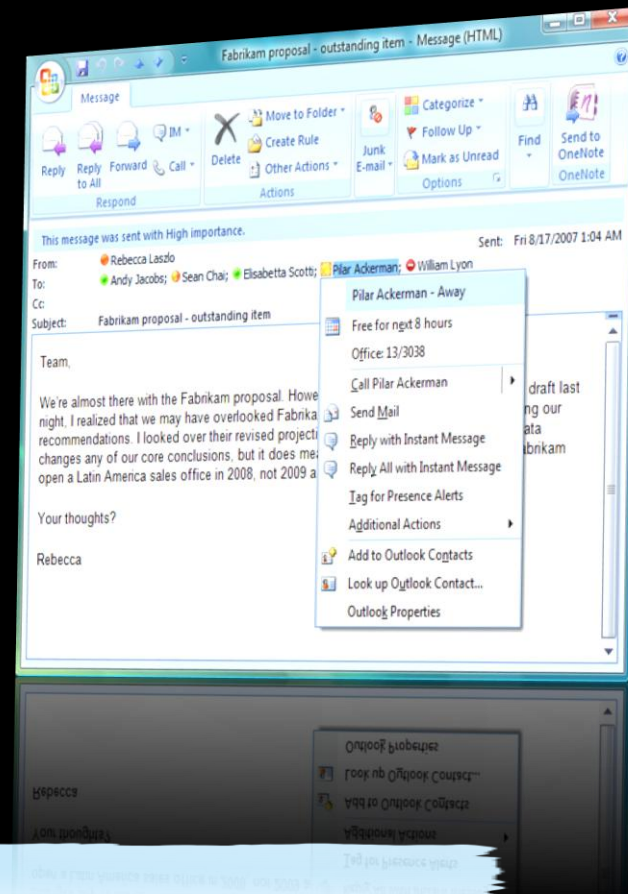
Fabrikam proposal - outstanding item - Message (HTML)

Message

Reply
Reply to All
Forward
IM
Call
Respond
Delete
Move to Folder
Create Rule
Other Actions
Actions
Junk E-mail
Categorize
Follow Up
Mark as Unread
Options
Find
Send to OneNote
OneNote

This message was sent with High importance.
From: Rebecca Laszlo
Sent: Fri 8/17/2007 1:04 AM
To: Andy Jacobs; Sean Chai; Elisabetta Scott; Pilar Ackerman; William Lyon
Cc:
Subject: Fabrikam proposal - outstanding item

Team,

We're almost there with the Fabrikam proposal. Howe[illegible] draft last night, I realized that we may have overlooked Fabrika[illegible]ng our recommendations. I looked over their revised projecti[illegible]ata changes any of our core conclusions, but it does me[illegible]brikam open a Latin America sales office in 2008, not 2009 a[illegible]

Your thoughts?

Rebecca

Pilar Ackerman - Away
Free for next 8 hours
Office: 13/3038
Call Pilar Ackerman
Send Mail
Reply with Instant Message
Reply All with Instant Message
Tag for Presence Alerts
Additional Actions
Add to Outlook Contacts
Look up Outlook Contact...
Outlook Properties